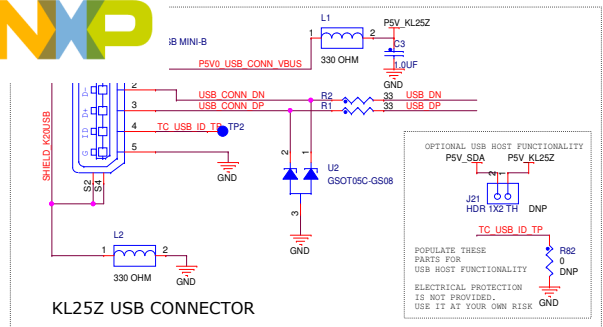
NXP

SB MINI-B

L1

1 2

330 OHM

P5V_KL25Z

C3

1.0UF

GND

P5V0_USB_CONN_VBUS

2

3

4

5

USB_CONN_DN

USB_CONN_DP

R2

R1

33

33

USB_DN

USB_DP

TC_USB_ID_TP

TP2

GND

SHIELD_K20USB

S2

S4

D-

D+

ID

G

2

1

3

U2

GSOT05C-GS08

GND

OPTIONAL USB HOST FUNCTIONALITY

P5V_SDA

P5V_KL25Z

J21

HDR 1X2 TH

DNP

2 1

TC_USB_ID_TP

R82

0

DNP

POPULATE THESE PARTS FOR USB HOST FUNCTIONALITY

ELECTRICAL PROTECTION IS NOT PROVIDED. USE IT AT YOUR OWN RISK

GND

L2

1 2

330 OHM

GND

KL25Z USB CONNECTOR